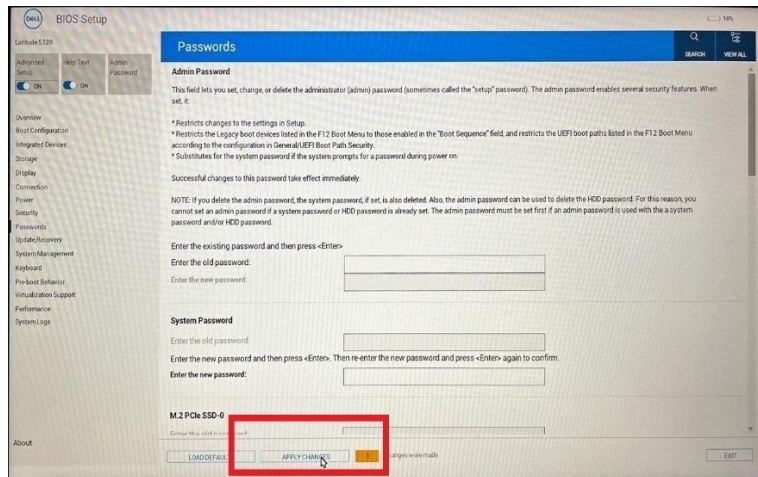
DELL BIOS Setup

10%

Latitude 5320

Advanced Setup
Help Text
Admin Password

ON
ON

Overview
Boot Configuration
Integrated Devices
Storage
Display
Connection
Power
Security
Passwords
Update,Recovery
System Management
Keyboard
Pre-boot Behavior
Virtualization Support
Performance
System Logs

About

Passwords

SEARCH
VIEW ALL

Admin Password

This field lets you set, change, or delete the administrator (admin) password (sometimes called the "setup" password). The admin password enables several security features. When set, it:

* Restricts changes to the settings in Setup.
* Restricts the Legacy boot devices listed in the F12 Boot Menu to those enabled in the "Boot Sequence" field, and restricts the UEFI boot paths listed in the F12 Boot Menu according to the configuration in General/UEFI Boot Path Security.
* Substitutes for the system password if the system prompts for a password during power on.

Successful changes to this password take effect immediately.

NOTE: If you delete the admin password, the system password, if set, is also deleted. Also, the admin password can be used to delete the HDD password. For this reason, you cannot set an admin password if a system password or HDD password is already set. The admin password must be set first if an admin password is used with a system password and/or HDD password.

Enter the existing password and then press <Enter>

Enter the old password:

Enter the new password:

System Password

Enter the old password:

Enter the new password and then press <Enter>. Then re-enter the new password and press <Enter> again to confirm.

Enter the new password:

M.2 PCIe SSD-0

Enter the old pass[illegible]

LOAD DEFAULT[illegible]
APPLY CHANGES
1
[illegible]anges were made
EXIT